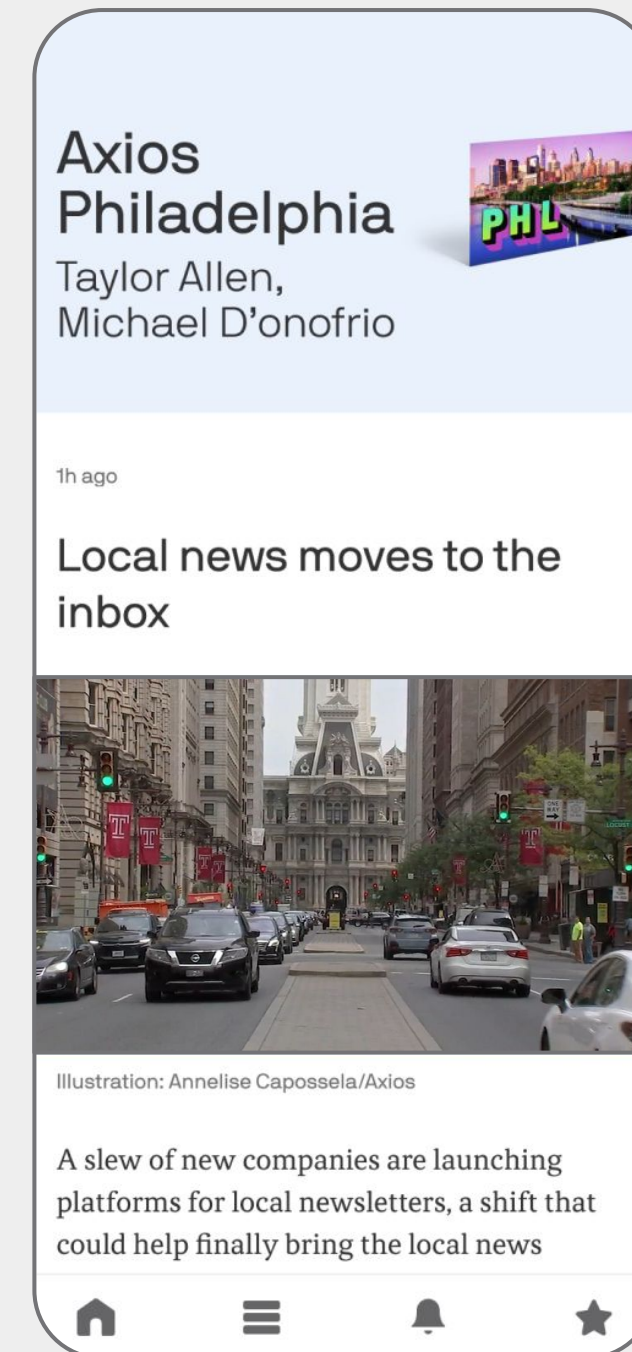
Axios Philadelphia
Taylor Allen, Michael D'onofrio

PHL

1h ago

Local news moves to the inbox

Illustration: Annelise Capossela/Axios

A slew of new companies are launching platforms for local newsletters, a shift that could help finally bring the local news